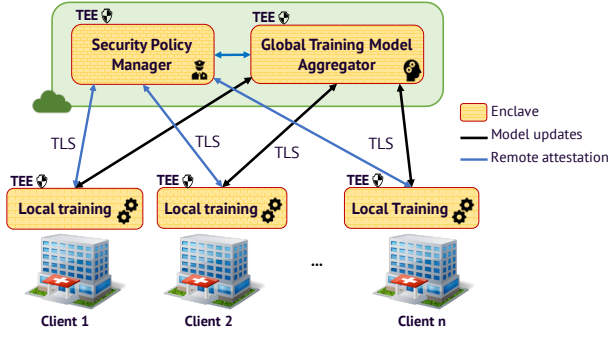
TEE
Security Policy Manager

TEE
Global Training Model Aggregator

Enclave
Model updates
Remote attestation

TLS
TLS
TLS
TLS

TEE
Local training

TEE
Local training

TEE
Local Training

...

Client 1
Client 2
Client n